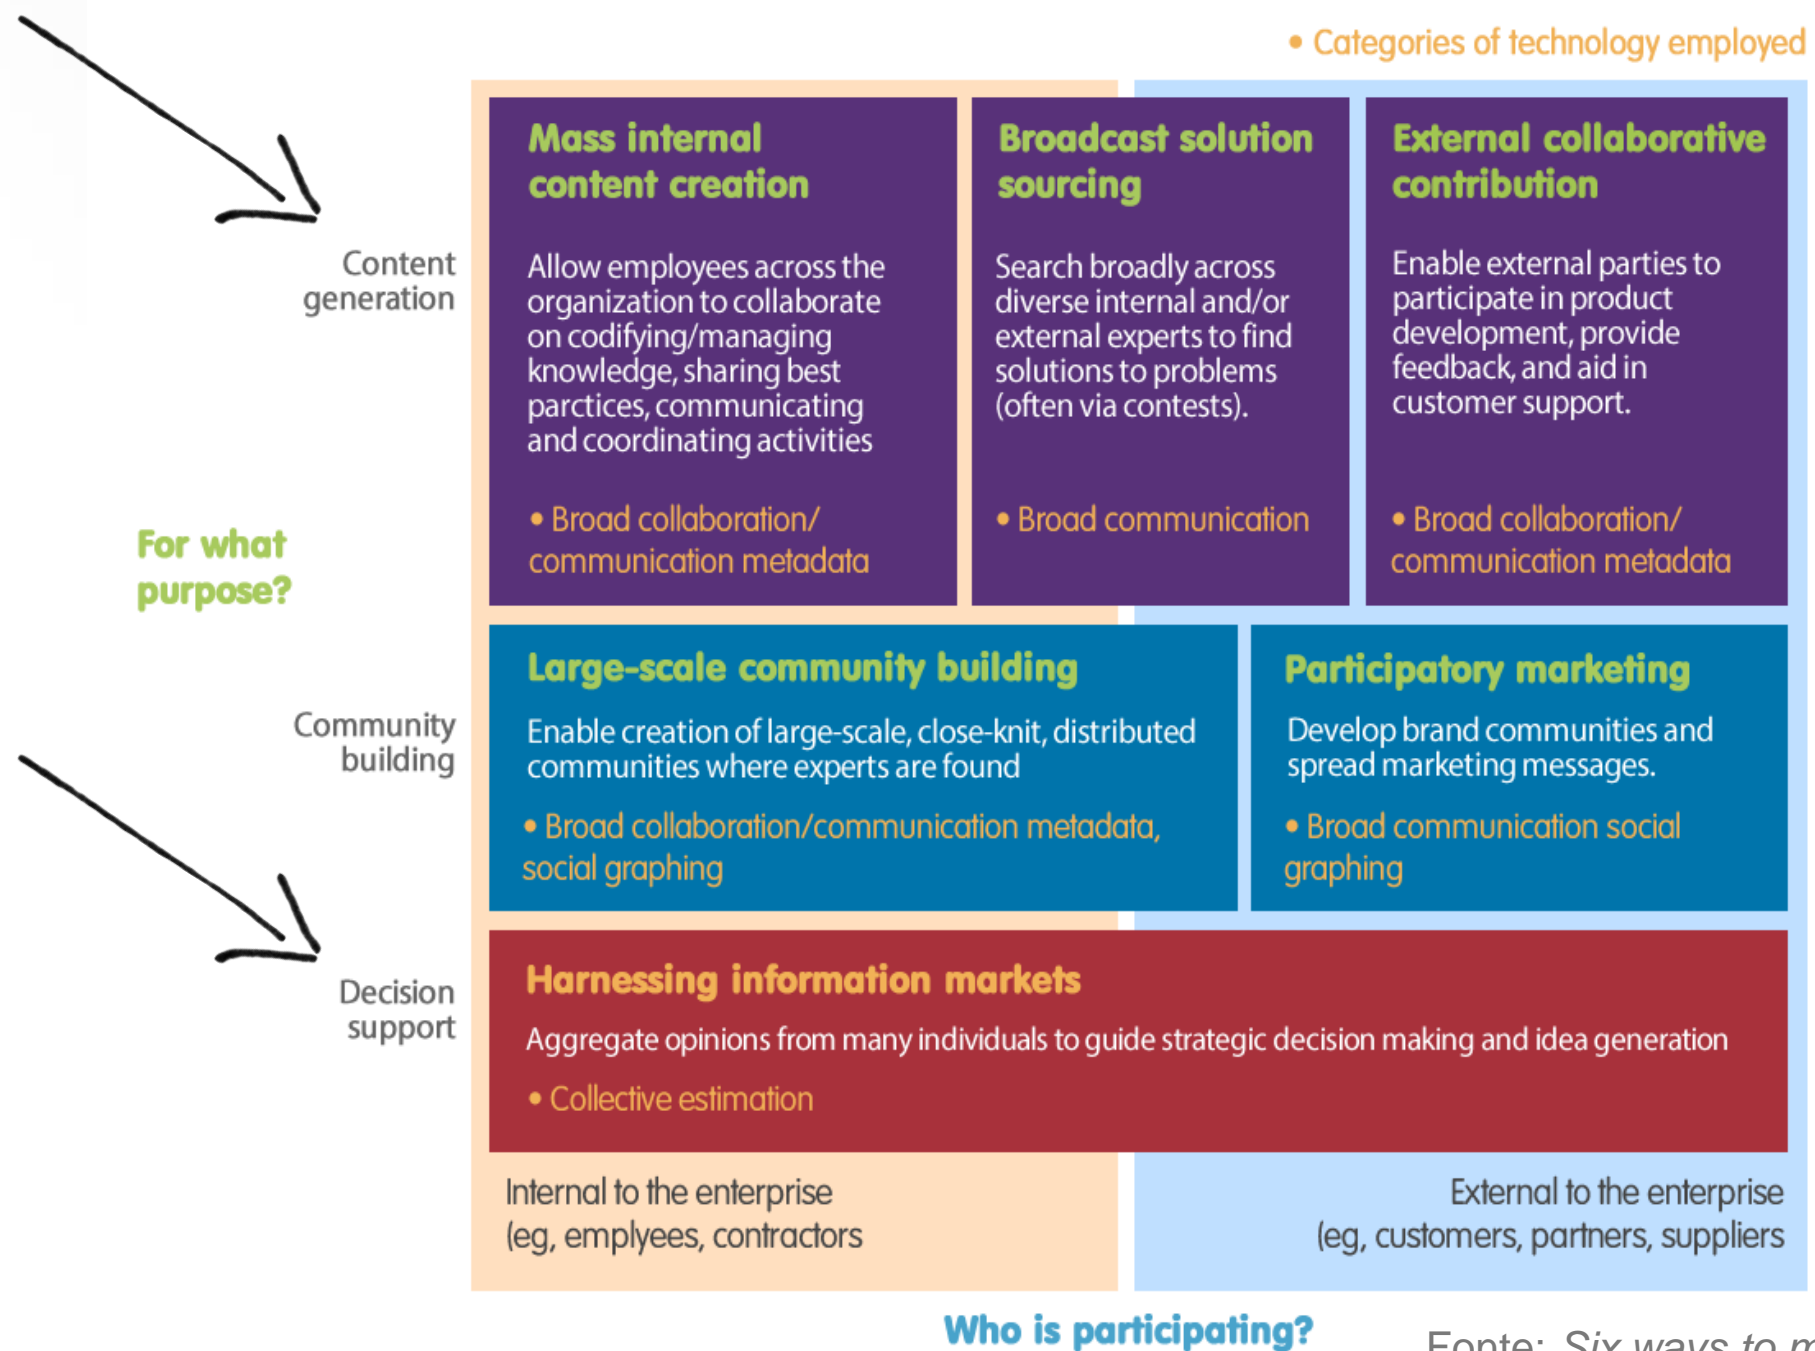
• Categories of technology employed

For what purpose?

Content generation

Mass internal content creation

Allow employees across the organization to collaborate on codifying/managing knowledge, sharing best parctices, communicating and coordinating activities

• Broad collaboration/ communication metadata

Broadcast solution sourcing

Search broadly across diverse internal and/or external experts to find solutions to problems (often via contests).

• Broad communication

External collaborative contribution

Enable external parties to participate in product development, provide feedback, and aid in customer support.

• Broad collaboration/ communication metadata

Community building

Large-scale community building

Enable creation of large-scale, close-knit, distributed communities where experts are found

• Broad collaboration/communication metadata, social graphing

Participatory marketing

Develop brand communities and spread marketing messages.

• Broad communication social graphing

Decision support

Harnessing information markets

Aggregate opinions from many individuals to guide strategic decision making and idea generation

• Collective estimation

Internal to the enterprise (eg, emplyees, contractors

External to the enterprise (eg, customers, partners, suppliers

Who is participating?

Fonte: Six ways to m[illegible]